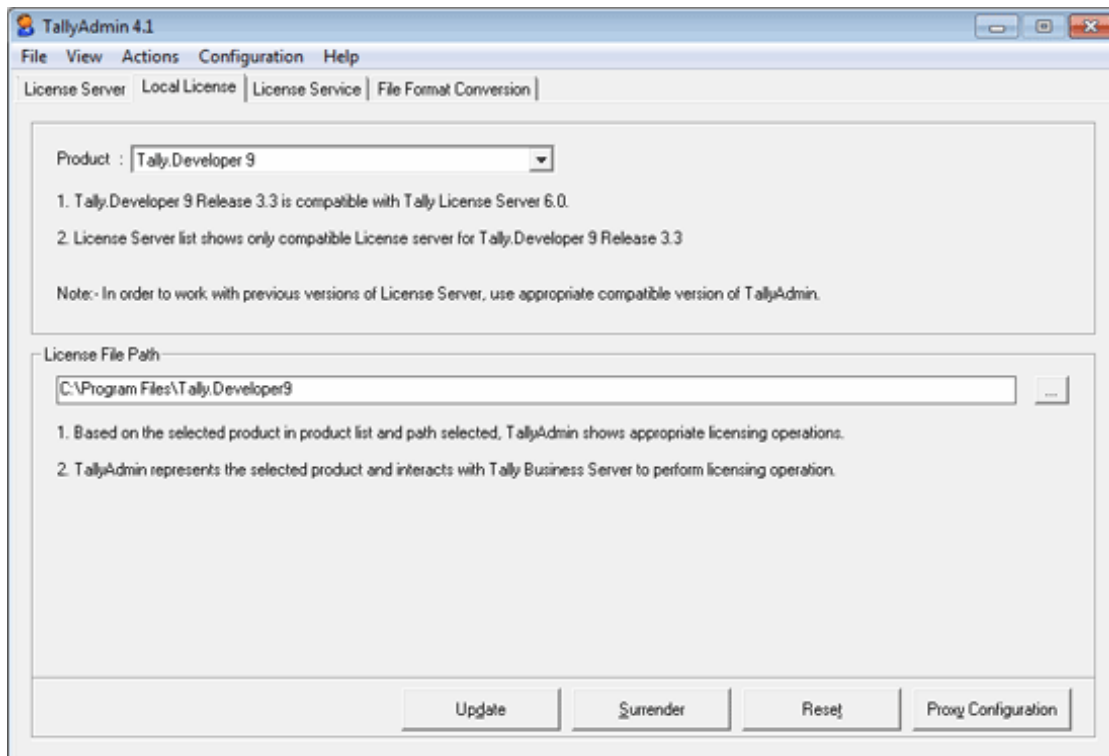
TallyAdmin 4.1

File View Actions Configuration Help

License Server | Local License | License Service | File Format Conversion

Product : Tally.Developer 9

1. Tally.Developer 9 Release 3.3 is compatible with Tally License Server 6.0.

2. License Server list shows only compatible License server for Tally.Developer 9 Release 3.3

Note:- In order to work with previous versions of License Server, use appropriate compatible version of TallyAdmin.

License File Path

C:\Program Files\Tally.Developer9

...

1. Based on the selected product in product list and path selected, TallyAdmin shows appropriate licensing operations.

2. TallyAdmin represents the selected product and interacts with Tally Business Server to perform licensing operation.

Update Surrender Reset Proxy Configuration